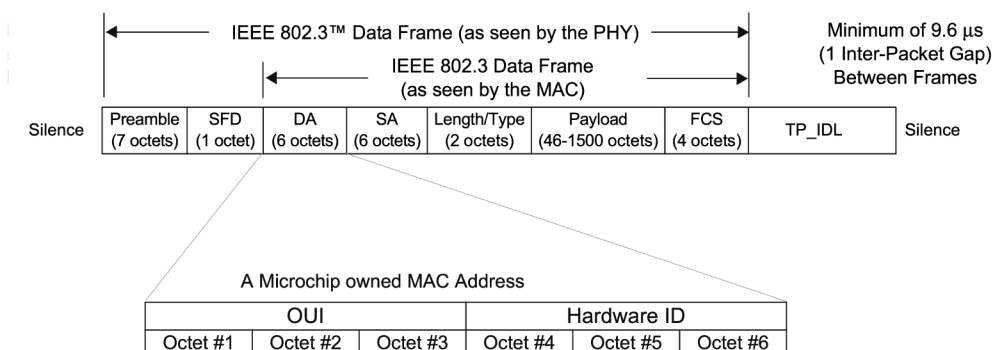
IEEE 802.3™ Data Frame (as seen by the PHY)

Minimum of 9.6 µs (1 Inter-Packet Gap) Between Frames

IEEE 802.3 Data Frame (as seen by the MAC)

Silence

| Preamble (7 octets) | SFD (1 octet) | DA (6 octets) | SA (6 octets) | Length/Type (2 octets) | Payload (46-1500 octets) | FCS (4 octets) | TP_IDL |
|---|---|---|---|---|---|---|---|

Silence

A Microchip owned MAC Address

| OUI | | | Hardware ID | | |
|---|---|---|---|---|---|
| Octet #1 | Octet #2 | Octet #3 | Octet #4 | Octet #5 | Octet #6 |